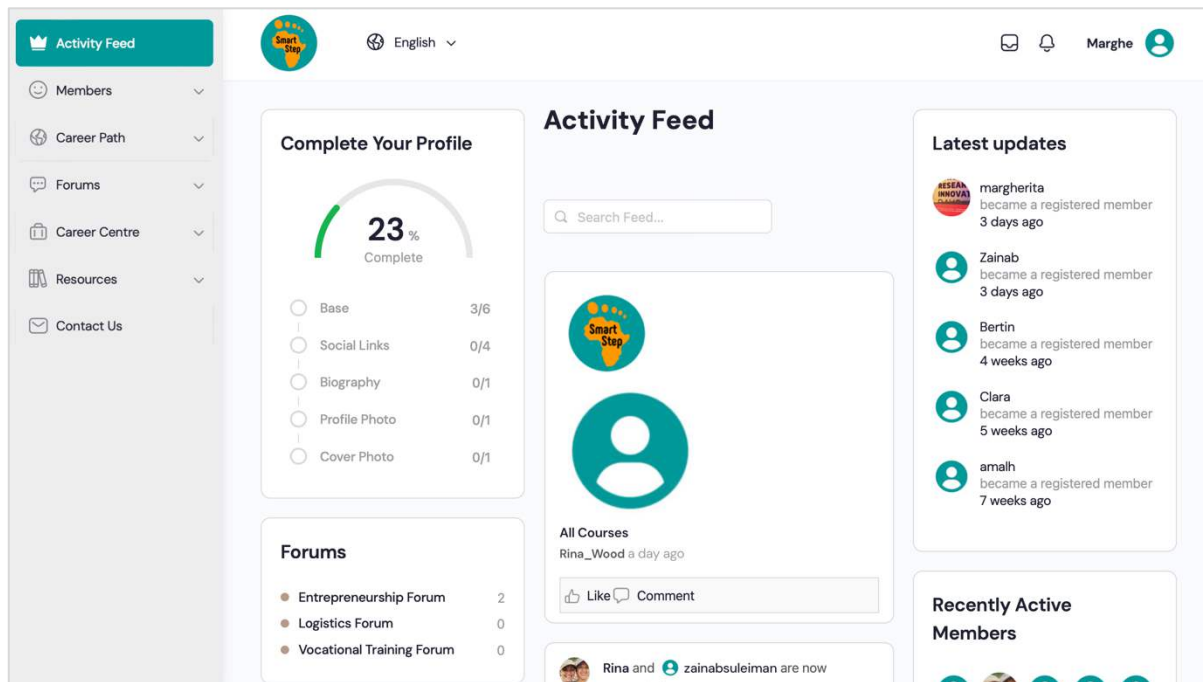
Activity Feed

Members

Career Path

Forums

Career Centre

Resources

Contact Us

Smart Step

English

Marghe

Complete Your Profile

23 %
Complete

Base 3/6

Social Links 0/4

Biography 0/1

Profile Photo 0/1

Cover Photo 0/1

Forums

Entrepreneurship Forum 2

Logistics Forum 0

Vocational Training Forum 0

Activity Feed

Search Feed...

Smart Step

All Courses

Rina_Wood a day ago

Like Comment

Rina and zainabsuleiman are now

Latest updates

margherita
became a registered member
3 days ago

Zainab
became a registered member
3 days ago

Bertin
became a registered member
4 weeks ago

Clara
became a registered member
5 weeks ago

amalh
became a registered member
7 weeks ago

Recently Active Members